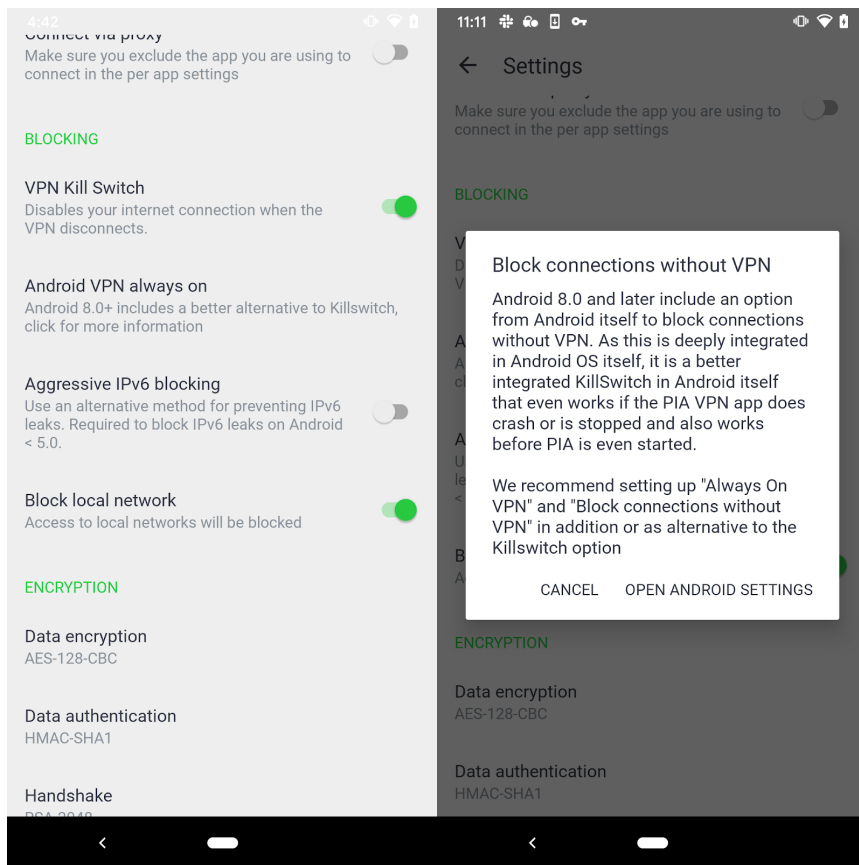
4:42

Connect via proxy
Make sure you exclude the app you are using to connect in the per app settings

BLOCKING

VPN Kill Switch
Disables your internet connection when the VPN disconnects.

Android VPN always on
Android 8.0+ includes a better alternative to Killswitch, click for more information

Aggressive IPv6 blocking
Use an alternative method for preventing IPv6 leaks. Required to block IPv6 leaks on Android < 5.0.

Block local network
Access to local networks will be blocked

ENCRYPTION

Data encryption
AES-128-CBC

Data authentication
HMAC-SHA1

Handshake
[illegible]

11:11

Settings

Make sure you exclude the app you are using to connect in the per app settings

BLOCKING

Block connections without VPN

Android 8.0 and later include an option from Android itself to block connections without VPN. As this is deeply integrated in Android OS itself, it is a better integrated KillSwitch in Android itself that even works if the PIA VPN app does crash or is stopped and also works before PIA is even started.

We recommend setting up "Always On VPN" and "Block connections without VPN" in addition or as alternative to the Killswitch option

CANCEL OPEN ANDROID SETTINGS

ENCRYPTION

Data encryption
AES-128-CBC

Data authentication
HMAC-SHA1